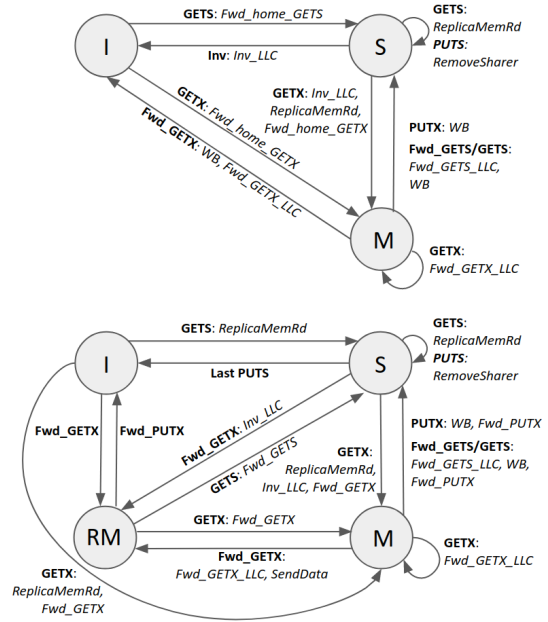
I

S

M

GETS: Fwd_home_GETS

Inv: Inv_LLC

GETS: ReplicaMemRd

PUTS: RemoveSharer

GETX: Inv_LLC, ReplicaMemRd, Fwd_home_GETX

GETX: Fwd_home_GETX

Fwd_GETX: WB, Fwd_GETX_LLC

PUTX: WB

Fwd_GETS/GETS: Fwd_GETS_LLC, WB

GETX: Fwd_GETX_LLC

I

S

RM

M

GETS: ReplicaMemRd

Last PUTS

GETS: ReplicaMemRd

PUTS: RemoveSharer

Fwd_GETX

Fwd_PUTX

Fwd_GETX: Inv_LLC

GETS: Fwd_GETS

GETX: ReplicaMemRd, Inv_LLC, Fwd_GETX

PUTX: WB, Fwd_PUTX

Fwd_GETS/GETS: Fwd_GETS_LLC, WB, Fwd_PUTX

GETX: Fwd_GETX

Fwd_GETX: Fwd_GETX_LLC, SendData

GETX: Fwd_GETX_LLC

GETX: ReplicaMemRd, Fwd_GETX